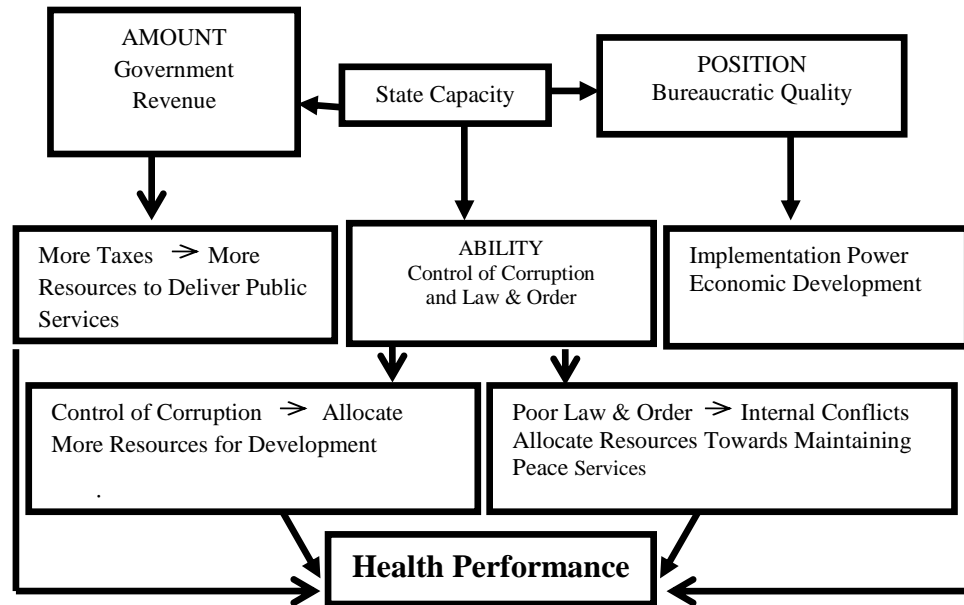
AMOUNT
Government Revenue

State Capacity

POSITION
Bureaucratic Quality

More Taxes → More Resources to Deliver Public Services

ABILITY
Control of Corruption and Law & Order

Implementation Power
Economic Development

Control of Corruption → Allocate More Resources for Development

Poor Law & Order → Internal Conflicts
Allocate Resources Towards Maintaining Peace Services

Health Performance